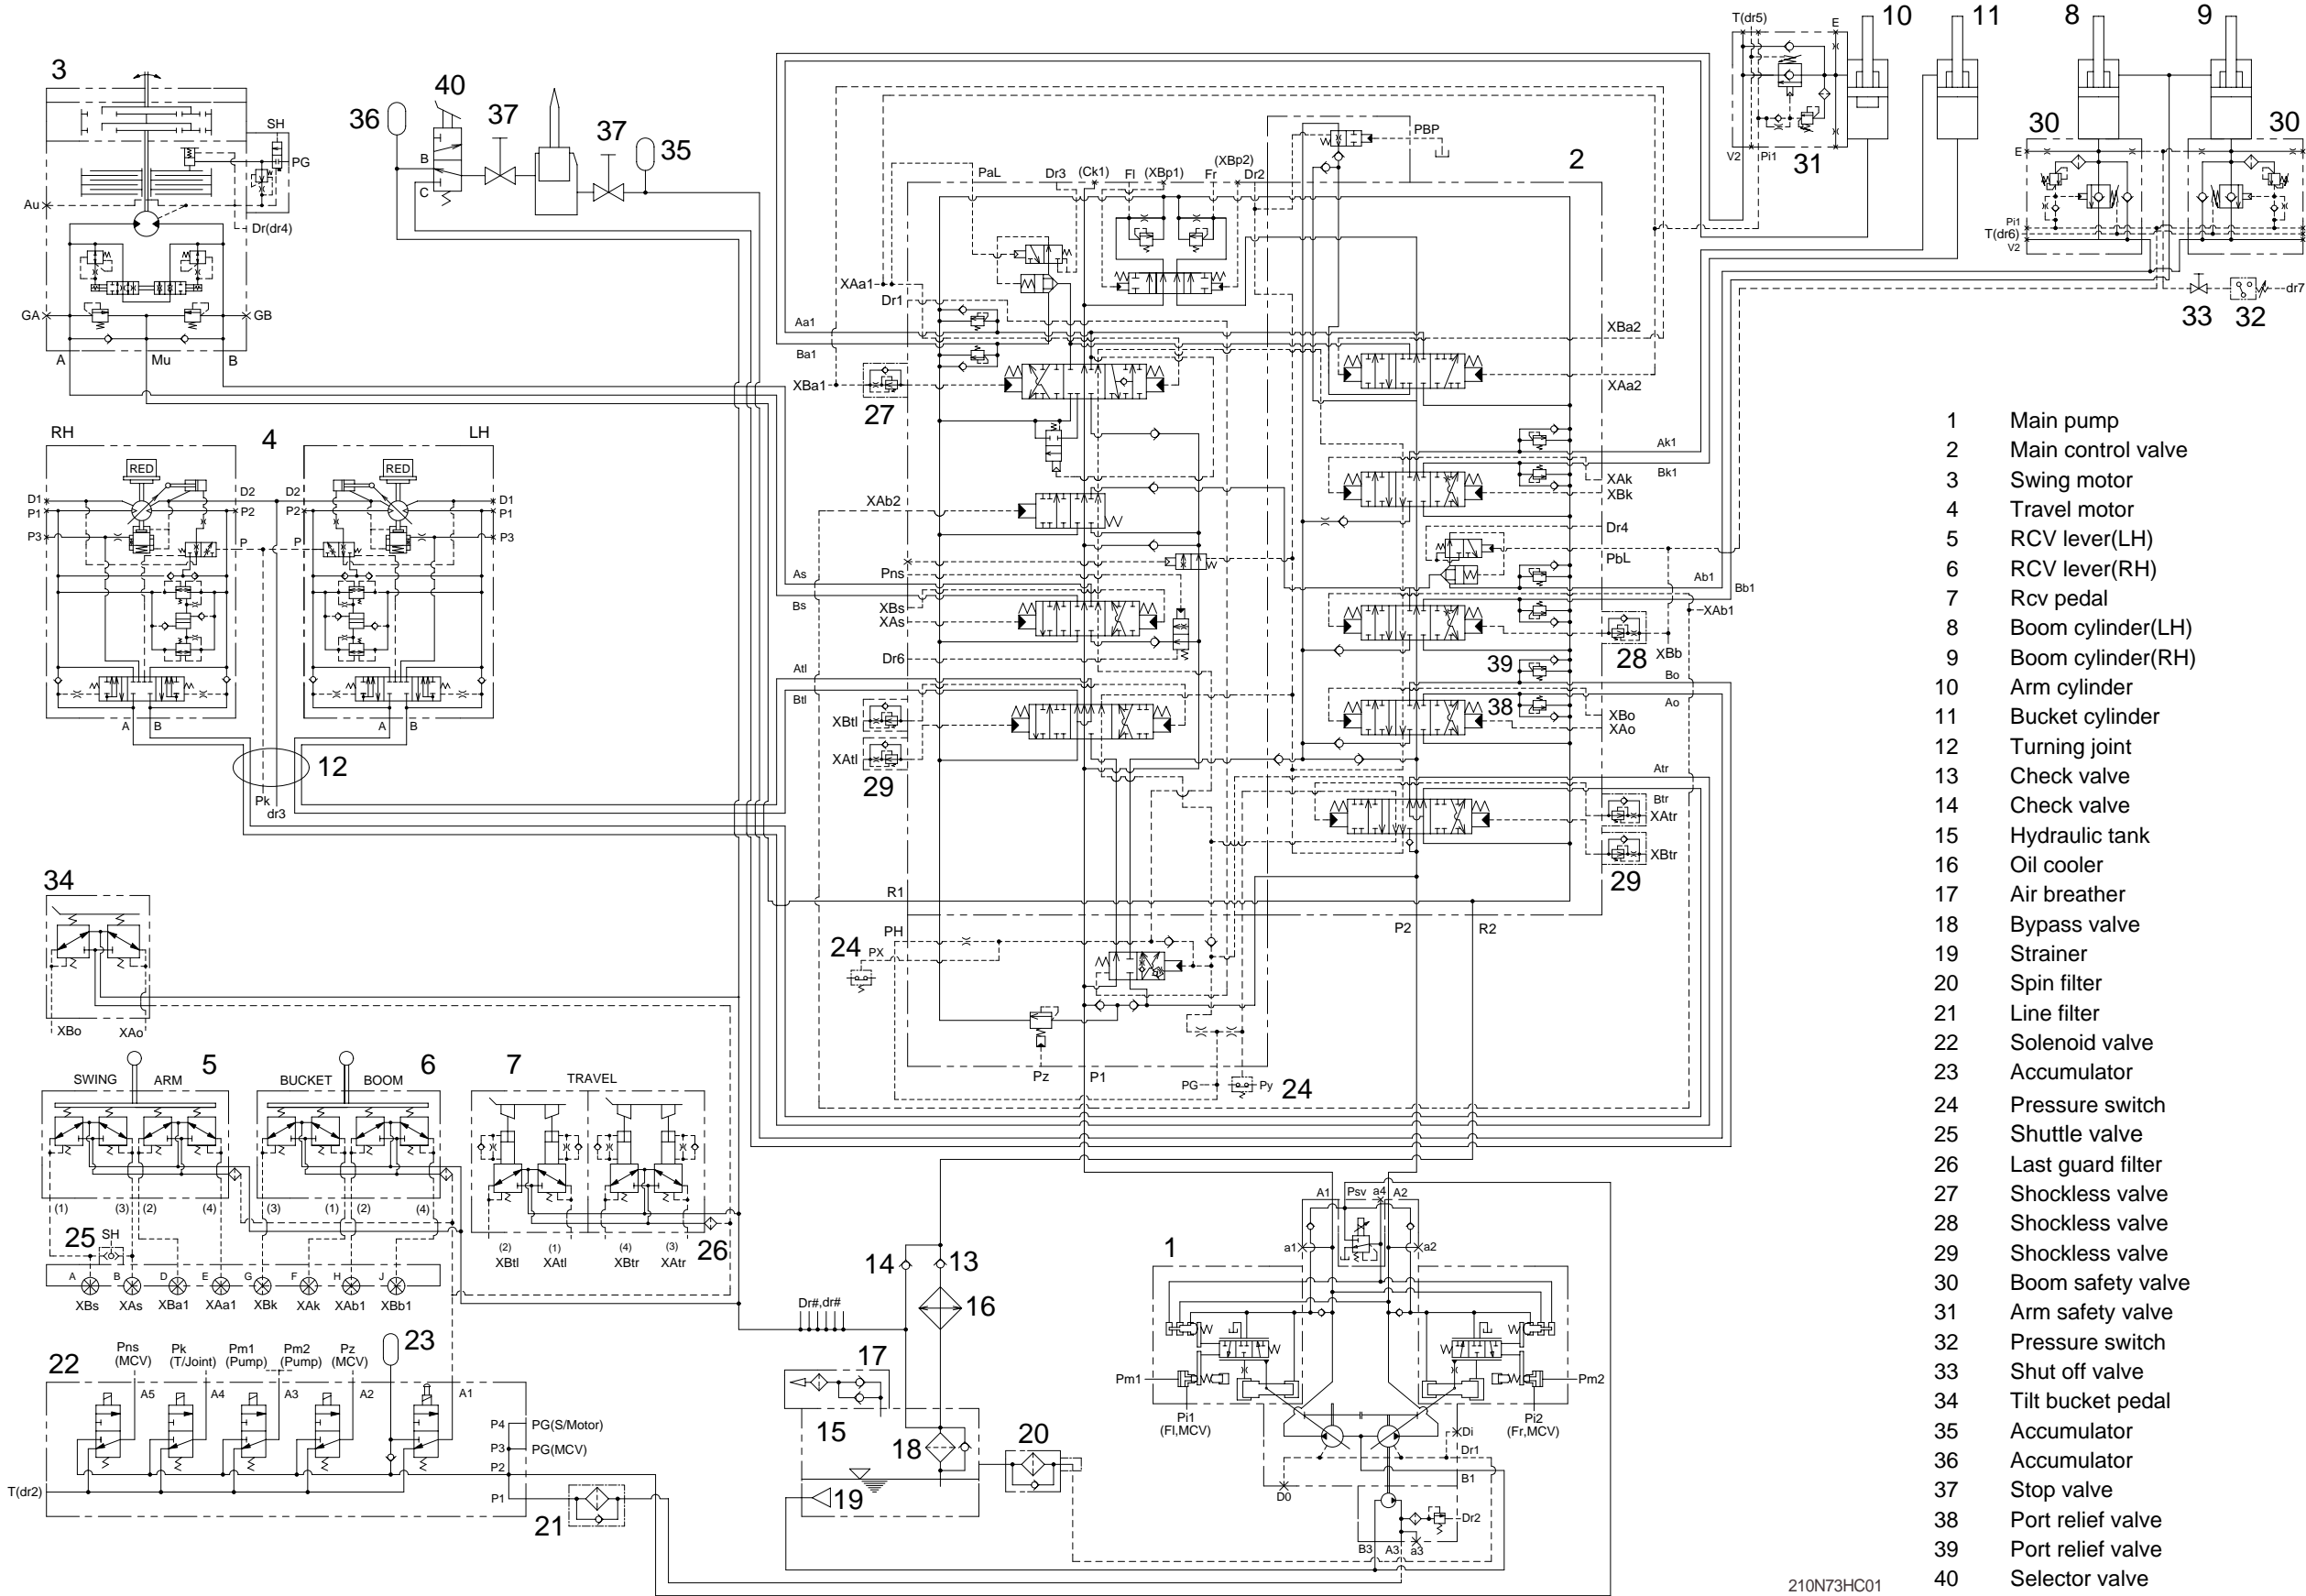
T(dr5)
E
10
11
8
9
3
SH
PG
Au
Dr(dr4)
GA
GB
A
Mu
B
36
40
37
37
35
B
C
PBP
2
31
V2
Pi1
30
30
E
Pi1
T(dr6)
V2
PaL
Dr3
(Ck1)
Fl
(XBp1)
Fr
(XBp2)
Dr2
XAa1
Dr1
Aa1
Ba1
XBa1
27
XBa2
XAa2
33
32
dr7
RH
4
LH
RED
RED
D1
P1
P3
D2
P2
P
D2
P2
P
D1
P1
P3
A
B
A
B
12
Pk
dr3
Ak1
Bk1
XAk
XBk
XAb2
Dr4
PbL
As
Pns
Bs
XBs
XAs
Dr6
Ab1
Bb1
XAb1
28
XBb
39
Bo
Atl
Btl
XBtl
XAtl
29
38
Ao
XBo
XAo
Atr
Btr
XAtr
XBtr
29
R1
P2
R2
34
24
PX
PH
XBo
XAo
Pz
P1
PG
Py
24
SWING
ARM
5
BUCKET
BOOM
6
7
TRAVEL
(1)
(3)
(2)
(4)
(3)
(1)
(2)
(4)
25
SH
A
B
D
E
G
F
H
J
XBs
XAs
XBa1
XAa1
XBk
XAk
XAb1
XBb1
(2)
XBtl
(1)
XAtl
(4)
XBtr
(3)
XAtr
26
14
13
16
Dr#,dr#
1
A1
Psv
a4
A2
a1
a2
22
Pns (MCV)
Pk (T/Joint)
Pm1 (Pump)
Pm2 (Pump)
Pz (MCV)
23
A5
A4
A3
A2
A1
P4
PG(S/Motor)
P3
PG(MCV)
P2
P1
T(dr2)
21
17
15
18
19
20
Pm1
Pm2
Pi1 (Fl,MCV)
Pi2 (Fr,MCV)
Di
Dr1
D0
B1
Dr2
B3
A3
a3
210N73HC01

1 Main pump
2 Main control valve
3 Swing motor
4 Travel motor
5 RCV lever(LH)
6 RCV lever(RH)
7 Rcv pedal
8 Boom cylinder(LH)
9 Boom cylinder(RH)
10 Arm cylinder
11 Bucket cylinder
12 Turning joint
13 Check valve
14 Check valve
15 Hydraulic tank
16 Oil cooler
17 Air breather
18 Bypass valve
19 Strainer
20 Spin filter
21 Line filter
22 Solenoid valve
23 Accumulator
24 Pressure switch
25 Shuttle valve
26 Last guard filter
27 Shockless valve
28 Shockless valve
29 Shockless valve
30 Boom safety valve
31 Arm safety valve
32 Pressure switch
33 Shut off valve
34 Tilt bucket pedal
35 Accumulator
36 Accumulator
37 Stop valve
38 Port relief valve
39 Port relief valve
40 Selector valve